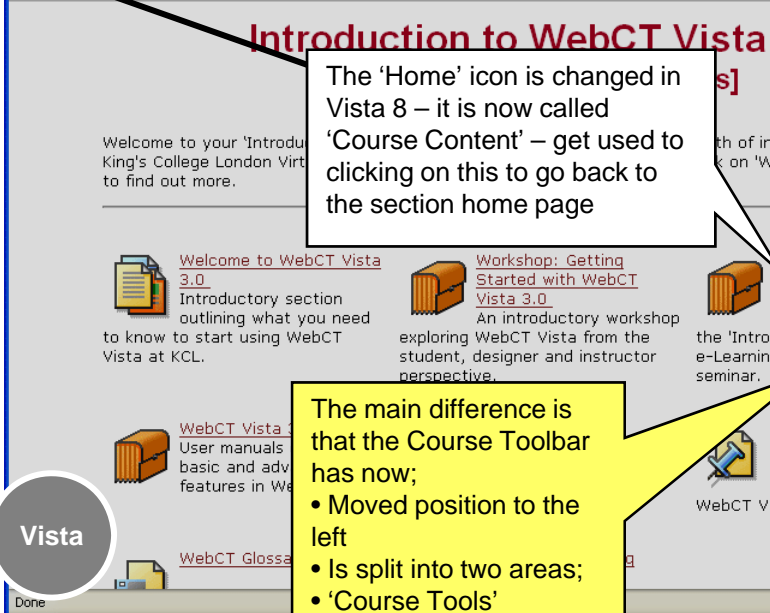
Introduction to WebCT Vista

s]

The 'Home' icon is changed in Vista 8 – it is now called 'Course Content' – get used to clicking on this to go back to the section home page

Welcome to your 'Introdu King's College London Virt to find out more.

th of in k on 'W

Welcome to WebCT Vista 3.0
Introductory section outlining what you need to know to start using WebCT Vista at KCL.

Workshop: Getting Started with WebCT Vista 3.0
An introductory workshop exploring WebCT Vista from the student, designer and instructor perspective.

the 'Intro e-Learnin seminar.

WebCT Vista 3
User manuals basic and adv features in We

WebCT V

WebCT Glossa

g

The main difference is that the Course Toolbar has now;
• Moved position to the left
• Is split into two areas;
• 'Course Tools'

Vista

Done